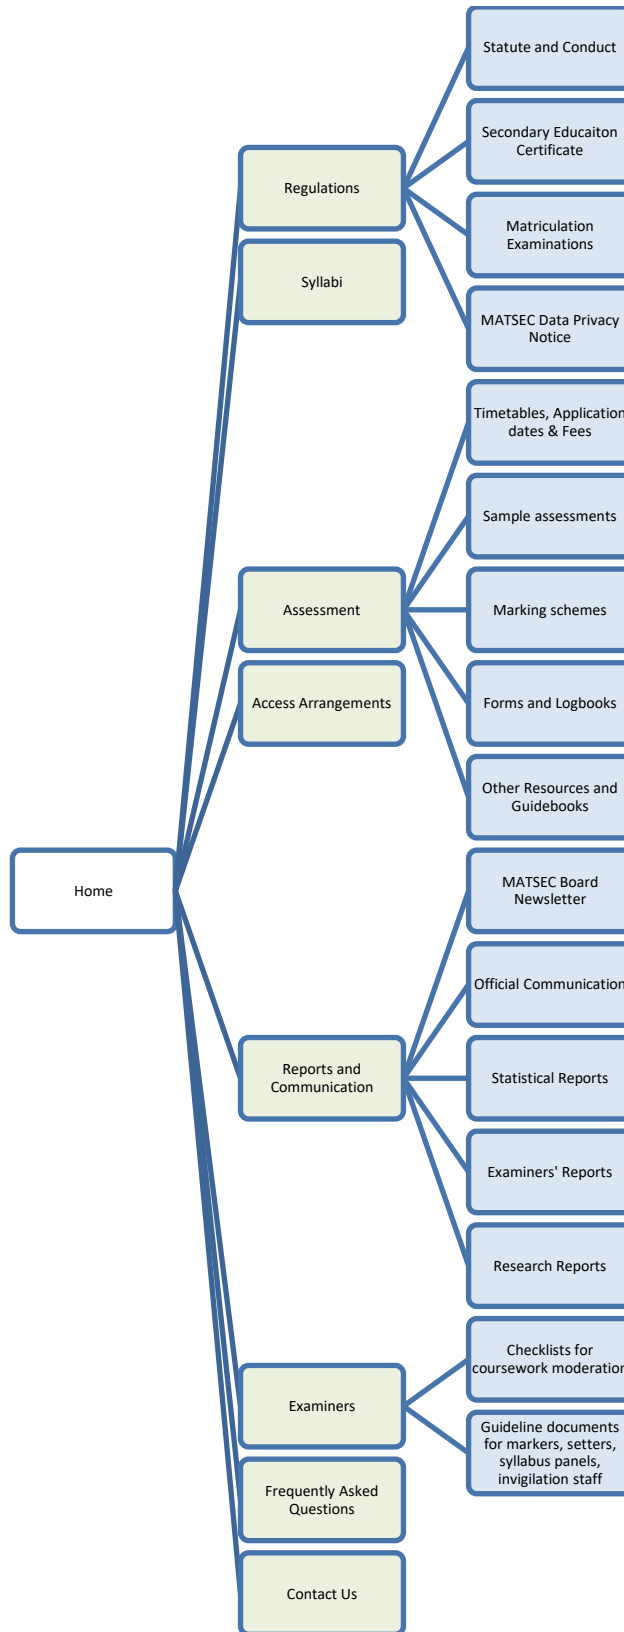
Statute and Conduct

Secondary Educaiton Certificate

Regulations

Matriculation Examinations

Syllabi

MATSEC Data Privacy Notice

Timetables, Application dates & Fees

Sample assessments

Assessment

Marking schemes

Access Arrangements

Forms and Logbooks

Other Resources and Guidebooks

Home

MATSEC Board Newsletter

Official Communication

Reports and Communication

Statistical Reports

Examiners' Reports

Research Reports

Checklists for coursework moderation

Examiners

Guideline documents for markers, setters, syllabus panels, invigilation staff

Frequently Asked Questions

Contact Us